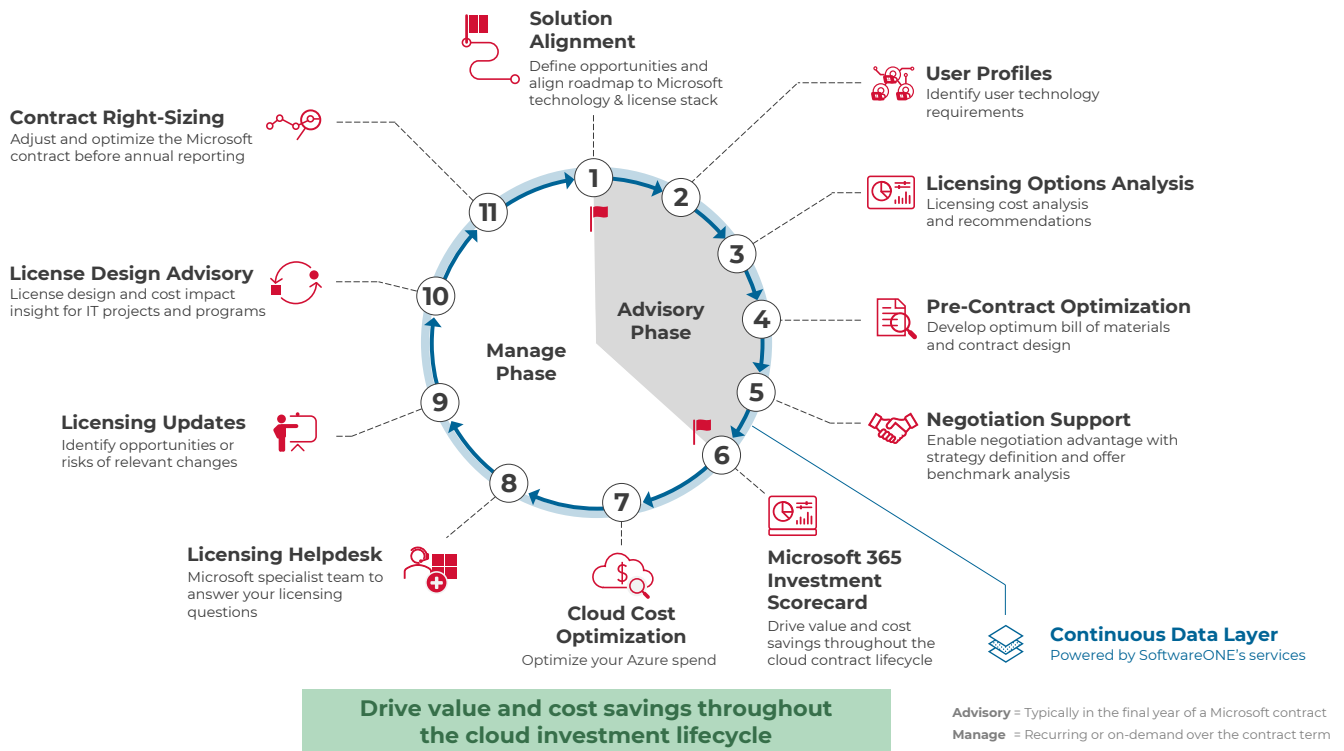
Solution Alignment
Define opportunities and align roadmap to Microsoft technology & license stack

User Profiles
Identify user technology requirements

Licensing Options Analysis
Licensing cost analysis and recommendations

Pre-Contract Optimization
Develop optimum bill of materials and contract design

Negotiation Support
Enable negotiation advantage with strategy definition and offer benchmark analysis

Microsoft 365 Investment Scorecard
Drive value and cost savings throughout the cloud contract lifecycle

Continuous Data Layer
Powered by SoftwareONE's services

Cloud Cost Optimization
Optimize your Azure spend

Licensing Helpdesk
Microsoft specialist team to answer your licensing questions

Licensing Updates
Identify opportunities or risks of relevant changes

License Design Advisory
License design and cost impact insight for IT projects and programs

Contract Right-Sizing
Adjust and optimize the Microsoft contract before annual reporting

1 2 3 4 5 6 7 8 9 10 11

Advisory Phase

Manage Phase

Drive value and cost savings throughout the cloud investment lifecycle

Advisory = Typically in the final year of a Microsoft contract
Manage = Recurring or on-demand over the contract term